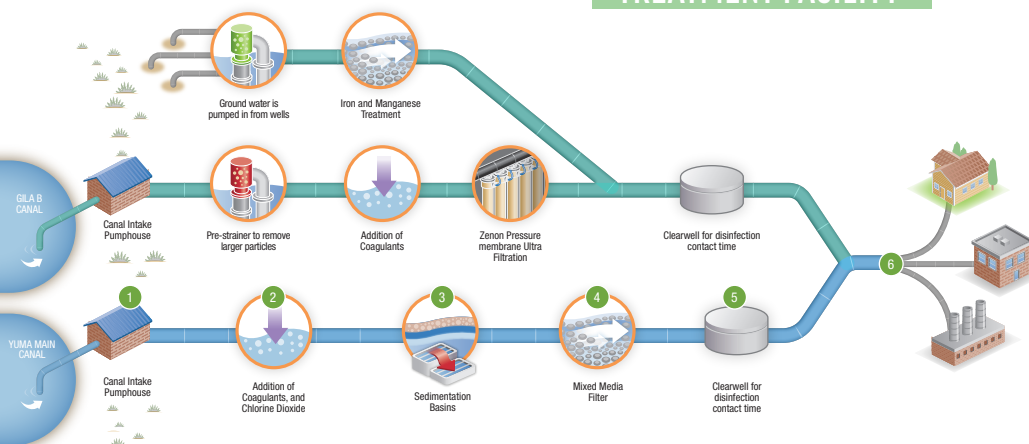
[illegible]

Ground water is pumped in from wells

Iron and Manganese Treatment

GILA B CANAL

Canal Intake Pumphouse

Pre-strainer to remove larger particles

Addition of Coagulants

Zenon Pressure membrane Ultra Filtration

Clearwell for disinfection contact time

YUMA MAIN CANAL

1

Canal Intake Pumphouse

2

Addition of Coagulants, and Chlorine Dioxide

3

Sedimentation Basins

4

Mixed Media Filter

5

Clearwell for disinfection contact time

6